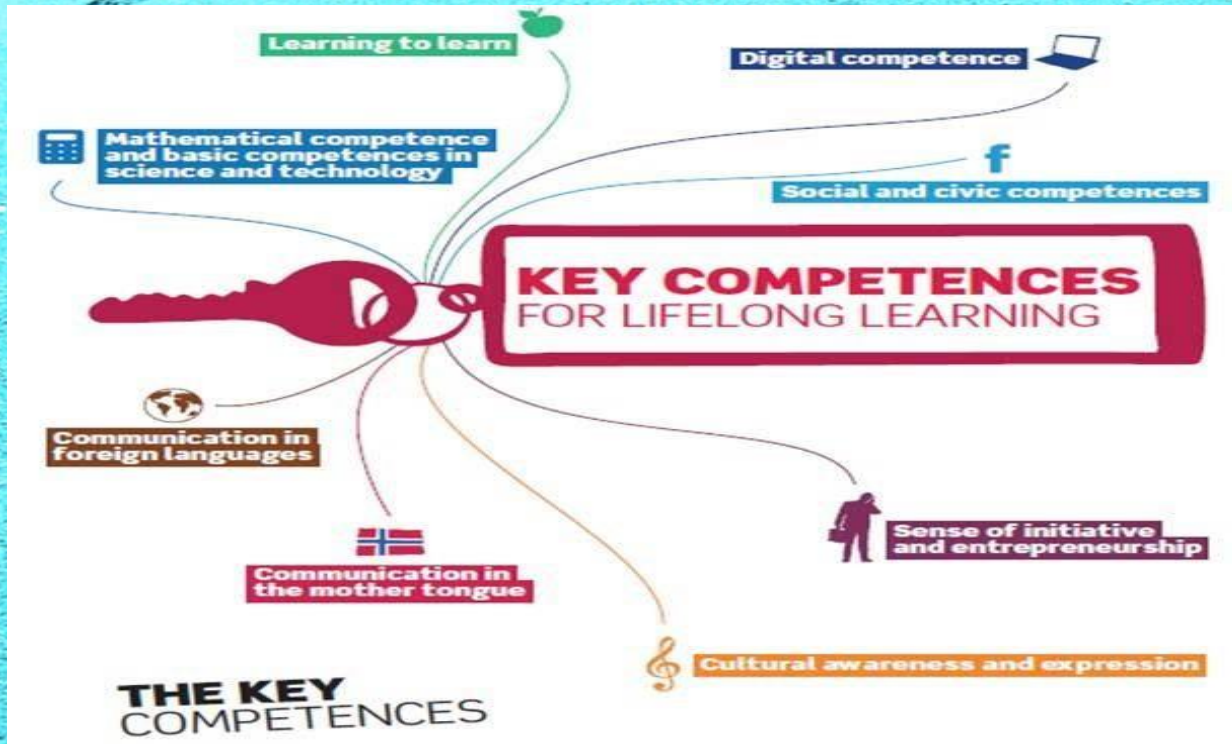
Learning to learn

Digital competence

Mathematical competence and basic competences in science and technology

f

Social and civic competences

KEY COMPETENCES FOR LIFELONG LEARNING

Communication in foreign languages

Sense of initiative and entrepreneurship

Communication in the mother tongue

Cultural awareness and expression

THE KEY COMPETENCES